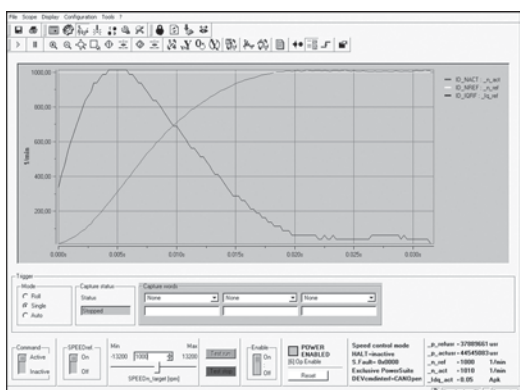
File Scope Display Configuration Tools ?

1000,00
800,00
600,00
400,00
200,00

1/min

0,000s 0,005s 0,010s 0,015s 0,020s 0,025s 0,030s

ID_NACT : _n_act
ID_NREF : _n_ref
ID_IQRF : _Iq_ref

Trigger
Mode
Roll
Single
Auto

Capture status
Status
Stopped

Capture words
None
None
None

Command
Active
Inactive

SPEEDref
On
Off

Min Max
-13200 1000 13200
SPEEDn_target [rpm]

Enable
On
Off

POWER ENABLED
[R] Op Enable
Reset

Speed control mode
HALT=inactive
S.Fault= 0x0000
Exclusive PowerSuite
DEVcodeIntel=CANOpen

_p_refusr =37089661 usr
_p_actusr =44545003 usr
_n_ref =1000 1/min
_n_act =1010 1/min
_Idq_act =0.05 Apk